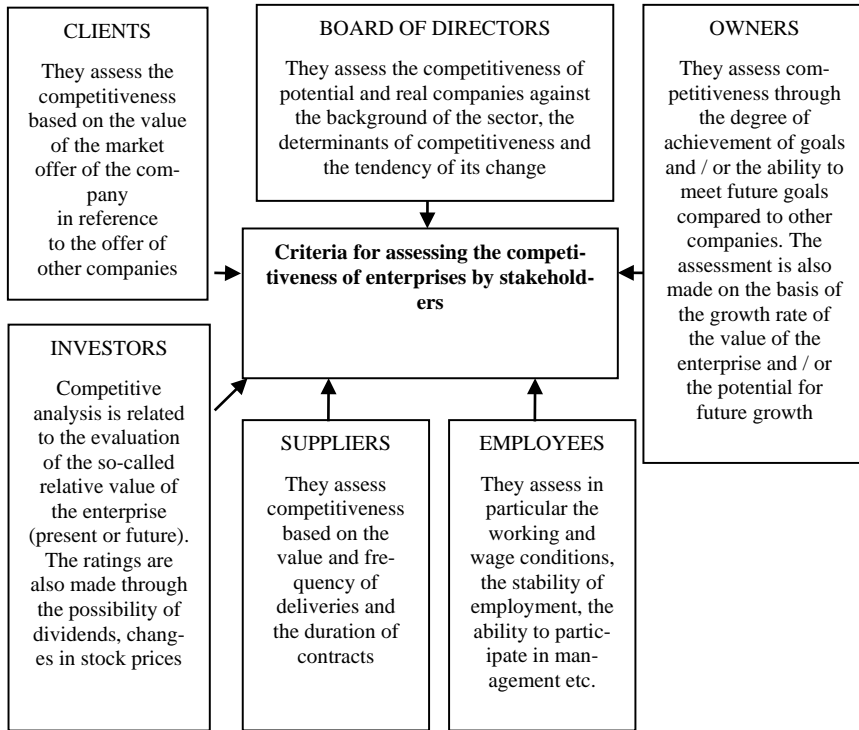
CLIENTS

They assess the competitiveness based on the value of the market offer of the company in reference to the offer of other companies

BOARD OF DIRECTORS

They assess the competitiveness of potential and real companies against the background of the sector, the determinants of competitiveness and the tendency of its change

OWNERS

They assess competitiveness through the degree of achievement of goals and / or the ability to meet future goals compared to other companies. The assessment is also made on the basis of the growth rate of the value of the enterprise and / or the potential for future growth

**Criteria for assessing the competitiveness of enterprises by stakeholders**

INVESTORS

Competitive analysis is related to the evaluation of the so-called relative value of the enterprise (present or future). The ratings are also made through the possibility of dividends, changes in stock prices

SUPPLIERS

They assess competitiveness based on the value and frequency of deliveries and the duration of contracts

EMPLOYEES

They assess in particular the working and wage conditions, the stability of employment, the ability to participate in management etc.